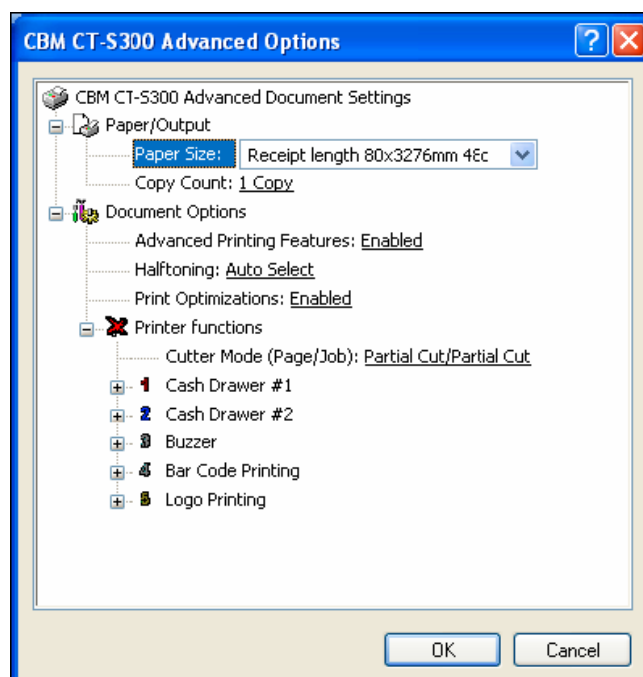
CBM CT-S300 Advanced Options

CBM CT-S300 Advanced Document Settings
Paper/Output
Paper Size: Receipt length 80x3276mm 4ɛc
Copy Count: 1 Copy
Document Options
Advanced Printing Features: Enabled
Halftoning: Auto Select
Print Optimizations: Enabled
Printer functions
Cutter Mode (Page/Job): Partial Cut/Partial Cut
1 Cash Drawer #1
2 Cash Drawer #2
3 Buzzer
4 Bar Code Printing
5 Logo Printing

OK
Cancel